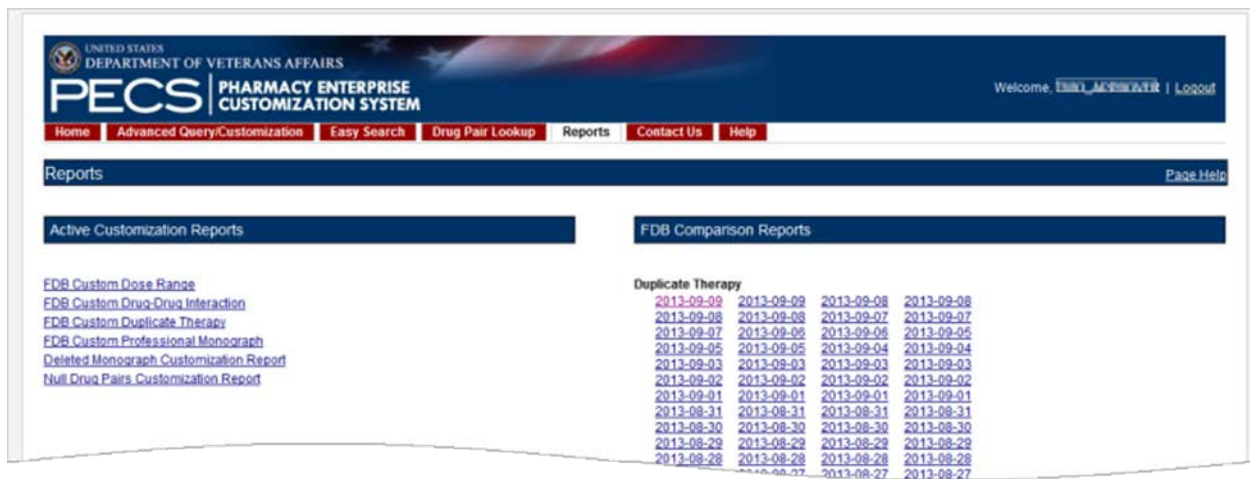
UNITED STATES
DEPARTMENT OF VETERANS AFFAIRS
PECS | PHARMACY ENTERPRISE CUSTOMIZATION SYSTEM

Welcome, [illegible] | Logout

Home | Advanced Query/Customization | Easy Search | Drug Pair Lookup | Reports | Contact Us | Help

Reports

Page Help

Active Customization Reports

FDB Custom Dose Range
FDB Custom Drug-Drug Interaction
FDB Custom Duplicate Therapy
FDB Custom Professional Monograph
Deleted Monograph Customization Report
Null Drug Pairs Customization Report

FDB Comparison Reports

Duplicate Therapy

| | | | |
|---|---|---|---|
| 2013-09-09 | 2013-09-09 | 2013-09-08 | 2013-09-08 |
| 2013-09-08 | 2013-09-08 | 2013-09-08 | 2013-09-07 |
| 2013-09-07 | 2013-09-06 | 2013-09-06 | 2013-09-05 |
| 2013-09-05 | 2013-09-05 | 2013-09-04 | 2013-09-04 |
| 2013-09-03 | 2013-09-03 | 2013-09-03 | 2013-09-03 |
| 2013-09-02 | 2013-09-02 | 2013-09-02 | 2013-09-02 |
| 2013-09-01 | 2013-09-01 | 2013-09-01 | 2013-09-01 |
| 2013-08-31 | 2013-08-31 | 2013-08-31 | 2013-08-31 |
| 2013-08-30 | 2013-08-30 | 2013-08-30 | 2013-08-30 |
| 2013-08-29 | 2013-08-29 | 2013-08-29 | 2013-08-29 |
| 2013-08-28 | 2013-08-28 | 2013-08-28 | 2013-08-28 |
| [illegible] | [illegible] | 2013-08-27 | 2013-08-27 |